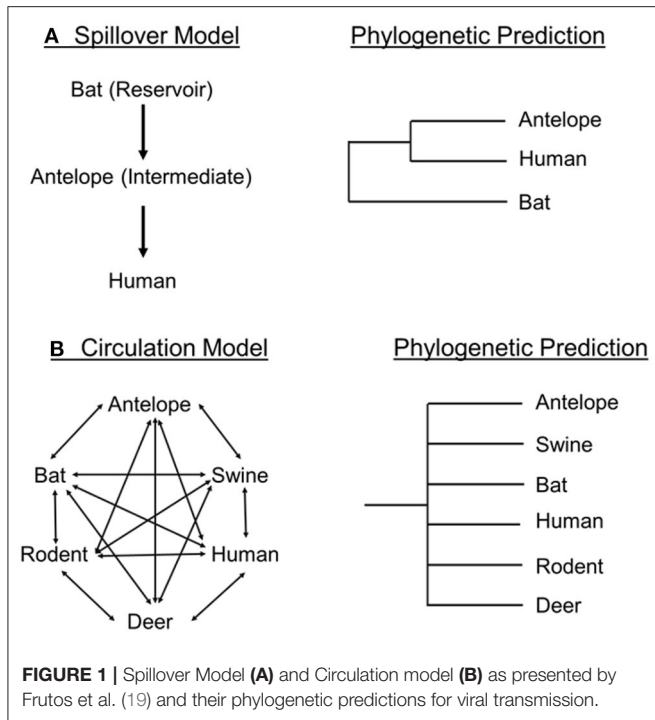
A Spillover Model

Bat (Reservoir)

Antelope (Intermediate)

Human

Phylogenetic Prediction

Antelope

Human

Bat

B Circulation Model

Antelope

Bat

Swine

Rodent

Human

Deer

Phylogenetic Prediction

Antelope

Swine

Bat

Human

Rodent

Deer

**FIGURE 1 |** Spillover Model **(A)** and Circulation model **(B)** as presented by Frutos et al. (19) and their phylogenetic predictions for viral transmission.